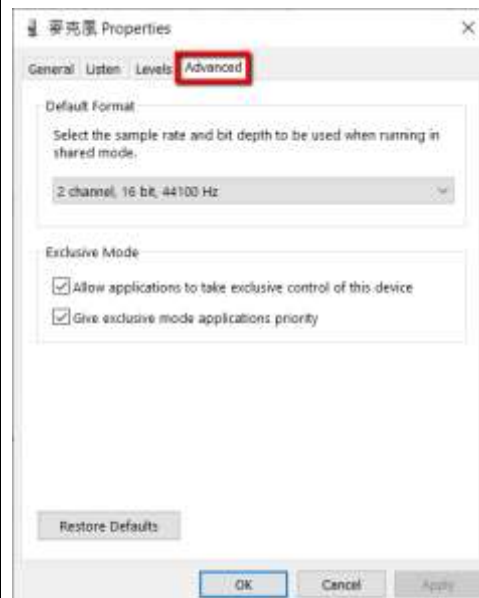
麥克風 Properties

×

General Listen Levels Advanced

Default Format

Select the sample rate and bit depth to be used when running in shared mode.

2 channel, 16 bit, 44100 Hz

Exclusive Mode

Allow applications to take exclusive control of this device

Give exclusive mode applications priority

Restore Defaults

OK Cancel Apply